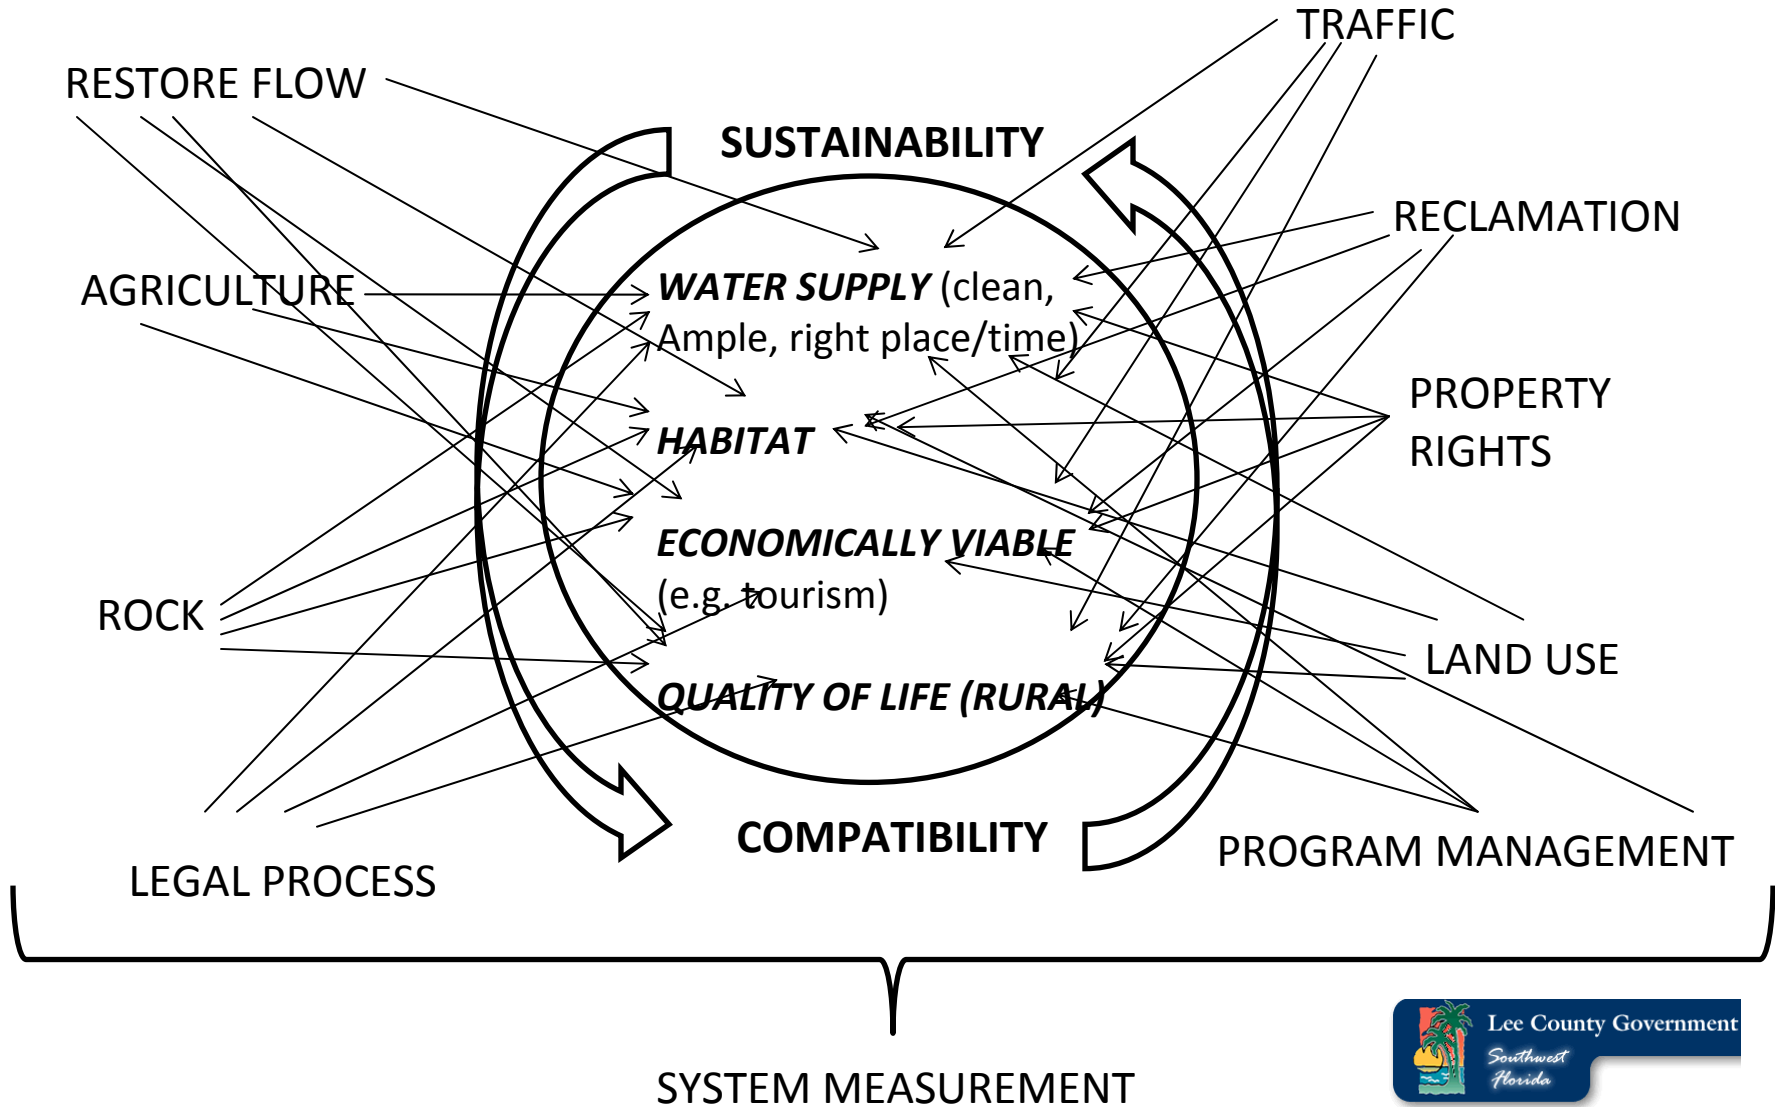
TRAFFIC

RESTORE FLOW

SUSTAINABILITY

RECLAMATION

AGRICULTURE

WATER SUPPLY (clean, Ample, right place/time)

HABITAT

PROPERTY RIGHTS

ECONOMICALLY VIABLE (e.g. tourism)

ROCK

LAND USE

QUALITY OF LIFE (RURAL)

COMPATIBILITY

PROGRAM MANAGEMENT

LEGAL PROCESS

SYSTEM MEASUREMENT

Lee County Government
Southwest Florida